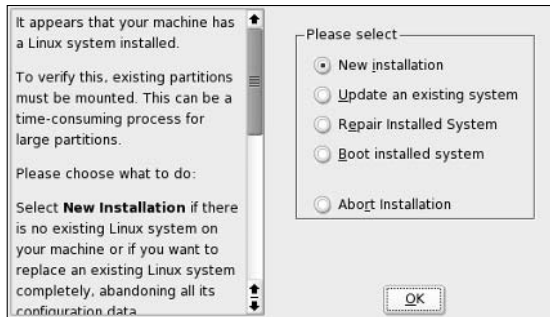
It appears that your machine has a Linux system installed.

To verify this, existing partitions must be mounted. This can be a time-consuming process for large partitions.

Please choose what to do:

Select **New Installation** if there is no existing Linux system on your machine or if you want to replace an existing Linux system completely, abandoning all its configuration data.

Please select

New installation

Update an existing system

Repair Installed System

Boot installed system

Abort Installation

OK